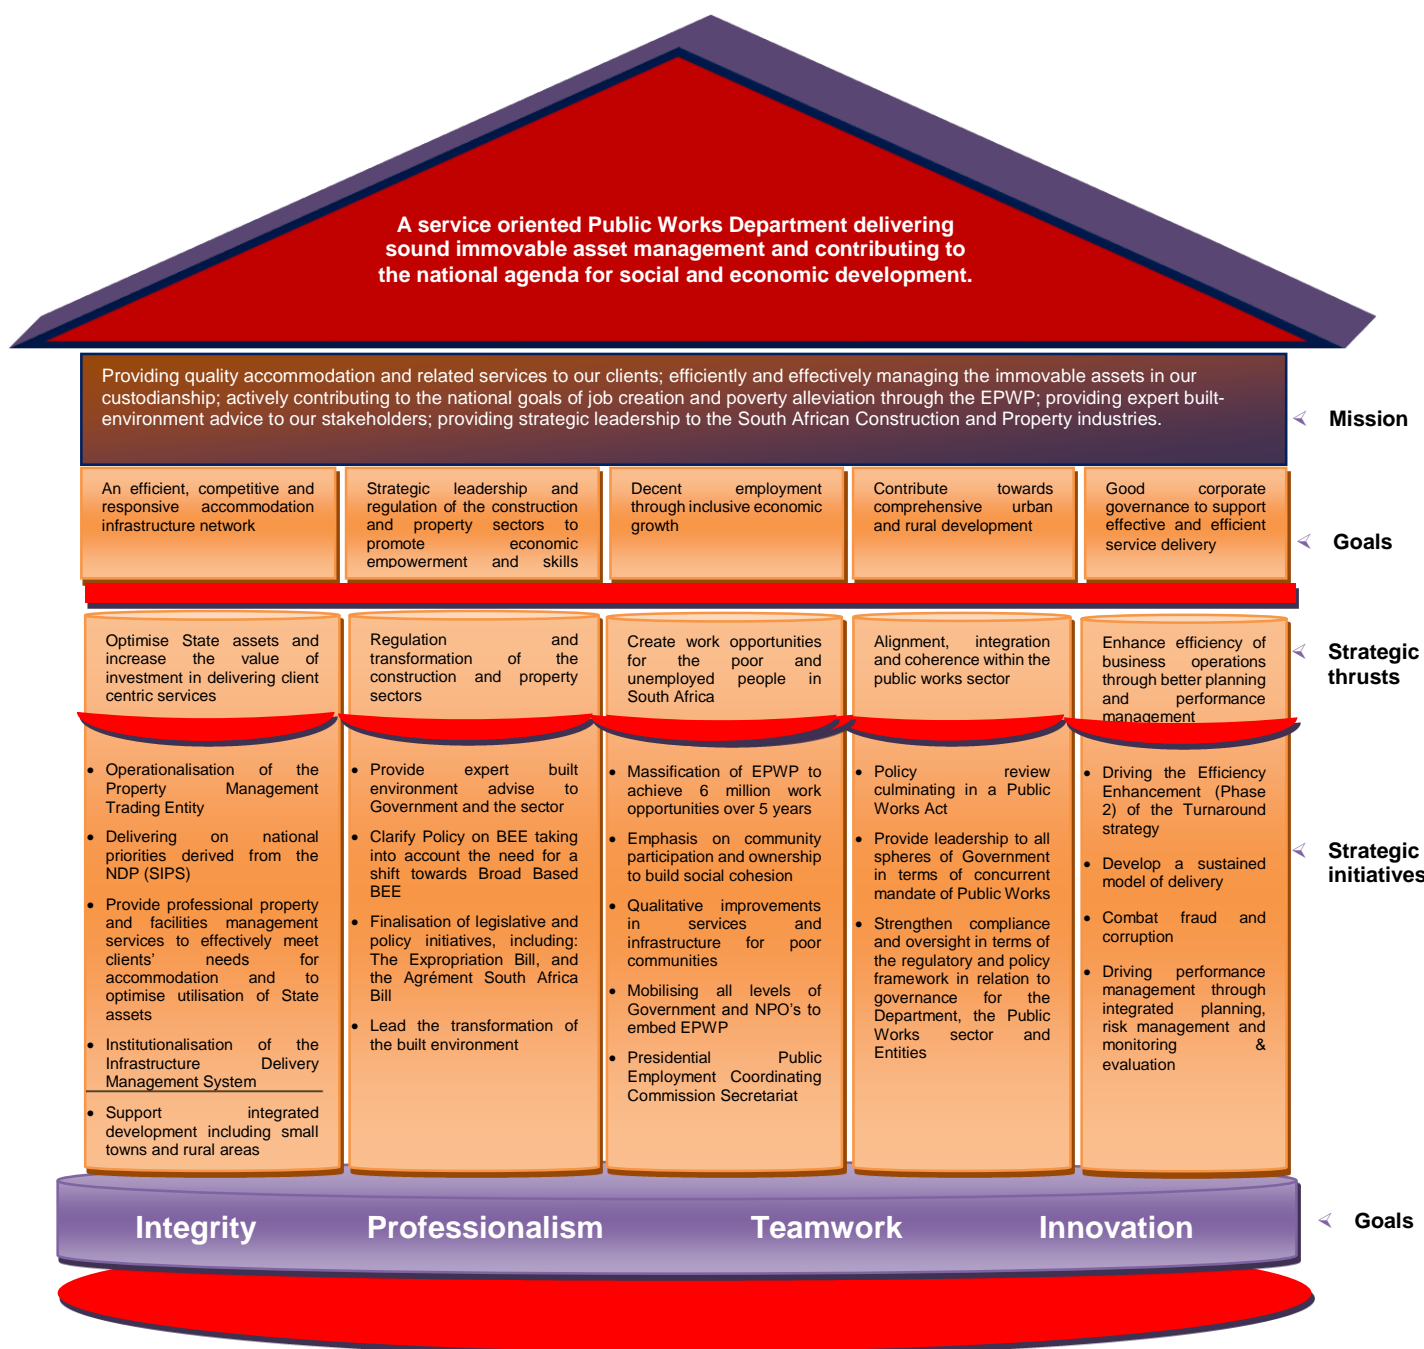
A service oriented Public Works Department delivering sound immovable asset management and contributing to the national agenda for social and economic development.

Providing quality accommodation and related services to our clients; efficiently and effectively managing the immovable assets in our custodianship; actively contributing to the national goals of job creation and poverty alleviation through the EPWP; providing expert built-environment advice to our stakeholders; providing strategic leadership to the South African Construction and Property industries.

Mission

An efficient, competitive and responsive accommodation infrastructure network

Strategic leadership and regulation of the construction and property sectors to promote economic empowerment and skills

Decent employment through inclusive economic growth

Contribute towards comprehensive urban and rural development

Good corporate governance to support effective and efficient service delivery

Goals

Optimise State assets and increase the value of investment in delivering client centric services

Regulation and transformation of the construction and property sectors

Create work opportunities for the poor and unemployed people in South Africa

Alignment, integration and coherence within the public works sector

Enhance efficiency of business operations through better planning and performance management

Strategic thrusts

- Operationalisation of the Property Management Trading Entity
- Delivering on national priorities derived from the NDP (SIPS)
- Provide professional property and facilities management services to effectively meet clients' needs for accommodation and to optimise utilisation of State assets
- Institutionalisation of the Infrastructure Delivery Management System
- Support integrated development including small towns and rural areas

- Provide expert built environment advise to Government and the sector
- Clarify Policy on BEE taking into account the need for a shift towards Broad Based BEE
- Finalisation of legislative and policy initiatives, including: The Expropriation Bill, and the Agrément South Africa Bill
- Lead the transformation of the built environment

- Massification of EPWP to achieve 6 million work opportunities over 5 years
- Emphasis on community participation and ownership to build social cohesion
- Qualitative improvements in services and infrastructure for poor communities
- Mobilising all levels of Government and NPO's to embed EPWP
- Presidential Public Employment Coordinating Commission Secretariat

- Policy review culminating in a Public Works Act
- Provide leadership to all spheres of Government in terms of concurrent mandate of Public Works
- Strengthen compliance and oversight in terms of the regulatory and policy framework in relation to governance for the Department, the Public Works sector and Entities

- Driving the Efficiency Enhancement (Phase 2) of the Turnaround strategy
- Develop a sustained model of delivery
- Combat fraud and corruption
- Driving performance management through integrated planning, risk management and monitoring & evaluation

Strategic initiatives

Integrity Professionalism Teamwork Innovation

Goals